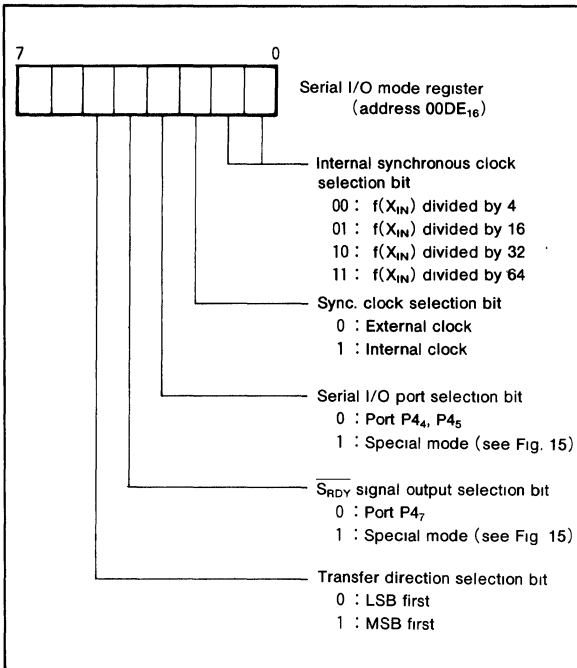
7 0

Serial I/O mode register (address $00DE_{16}$)

Internal synchronous clock selection bit
00 : $f(X_{IN})$ divided by 4
01 : $f(X_{IN})$ divided by 16
10 : $f(X_{IN})$ divided by 32
11 : $f(X_{IN})$ divided by 64

Sync. clock selection bit
0 : External clock
1 : Internal clock

Serial I/O port selection bit
0 : Port $P4_4$, $P4_5$
1 : Special mode (see Fig. 15)

$\overline{S_{RDY}}$ signal output selection bit
0 : Port $P4_7$
1 : Special mode (see Fig 15)

Transfer direction selection bit
0 : LSB first
1 : MSB first